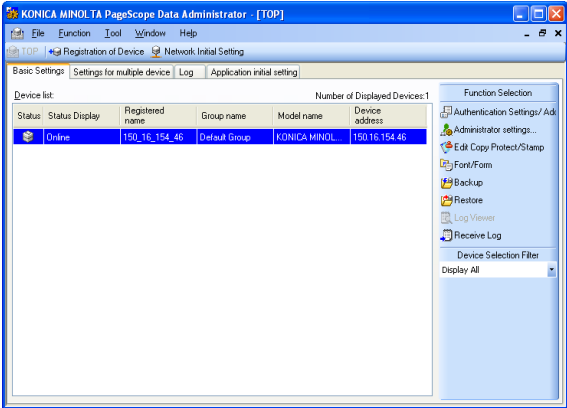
KONICA MINOLTA PageScope Data Administrator - [TOP]

File Function Tool Window Help

TOP Registration of Device Network Initial Setting

Basic Settings | Settings for multiple device | Log | Application initial setting

Device list:

Number of Displayed Devices:1

| Status | Status Display | Registered name | Group name | Model name | Device address |
|---|---|---|---|---|---|
| | Online | 150_16_154_46 | Default Group | KONICA MINOL... | 150.16.154.46 |

Function Selection

Authentication Settings/ Adr

Administrator settings...

Edit Copy Protect/Stamp

Font/Form

Backup

Restore

Log Viewer

Receive Log

Device Selection Filter

Display All